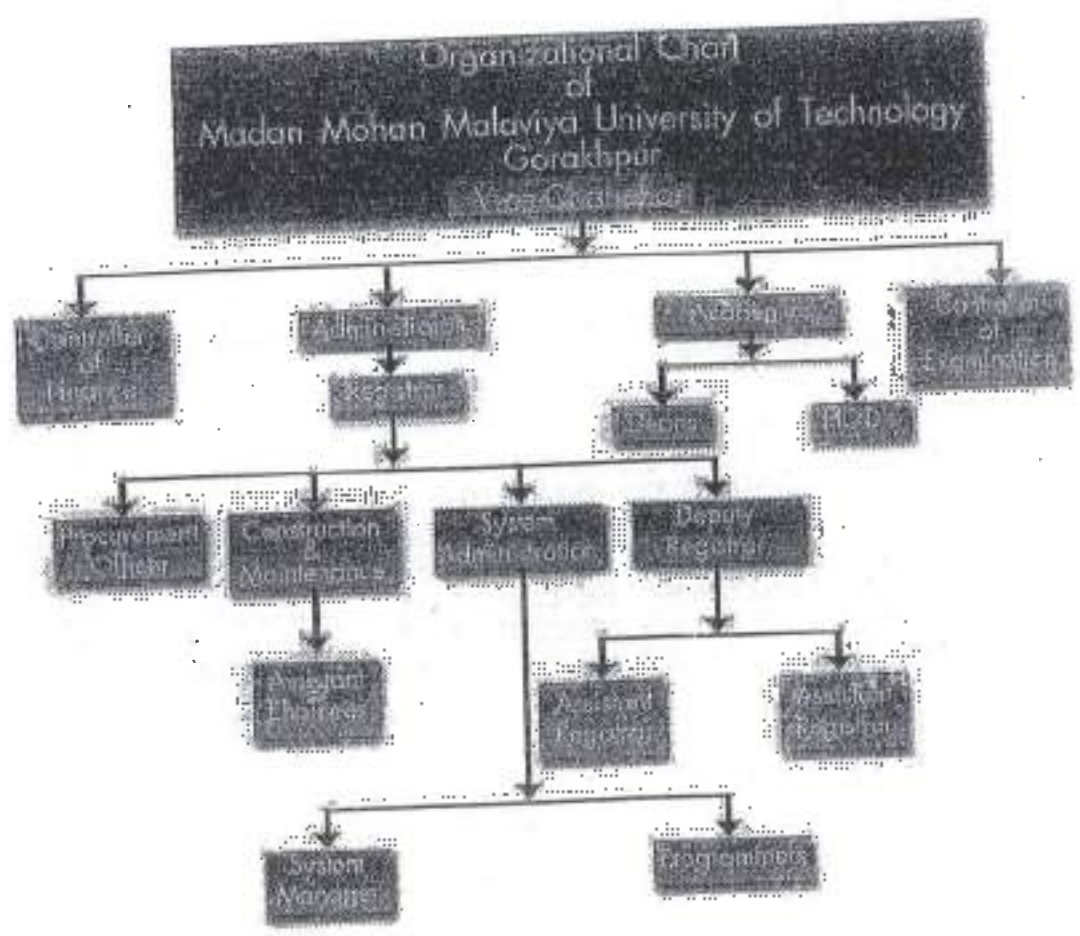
Organizational Chart
of
Madan Mohan Malaviya University of Technology
Gorakhpur
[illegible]

Controller of Finance

Administration

Registrar

Academics

Controller of Examination

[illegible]

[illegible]

Procurement Officer

Construction & Maintenance

System Administration

Deputy Registrar

Assistant Engineer

Assistant Registrar

Assistant Registrar

System Manager

Programmers